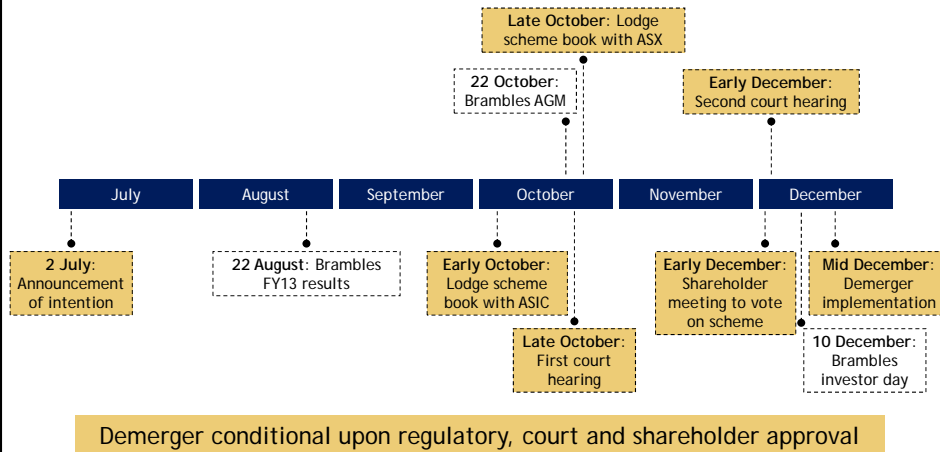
Late October: Lodge scheme book with ASX

22 October: Brambles AGM

Early December: Second court hearing

July

August

September

October

November

December

2 July: Announcement of intention

22 August: Brambles FY13 results

Early October: Lodge scheme book with ASIC

Late October: First court hearing

Early December: Shareholder meeting to vote on scheme

10 December: Brambles investor day

Mid December: Demerger implementation

Demerger conditional upon regulatory, court and shareholder approval